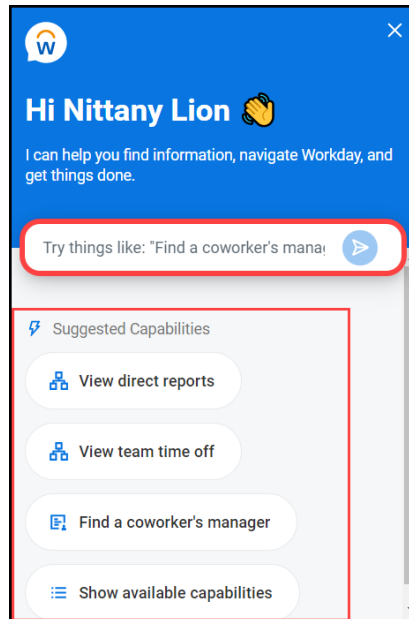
Hi Nittany Lion 👋

I can help you find information, navigate Workday, and get things done.

Try things like: "Find a coworker's manag

Suggested Capabilities

View direct reports

View team time off

Find a coworker's manager

Show available capabilities